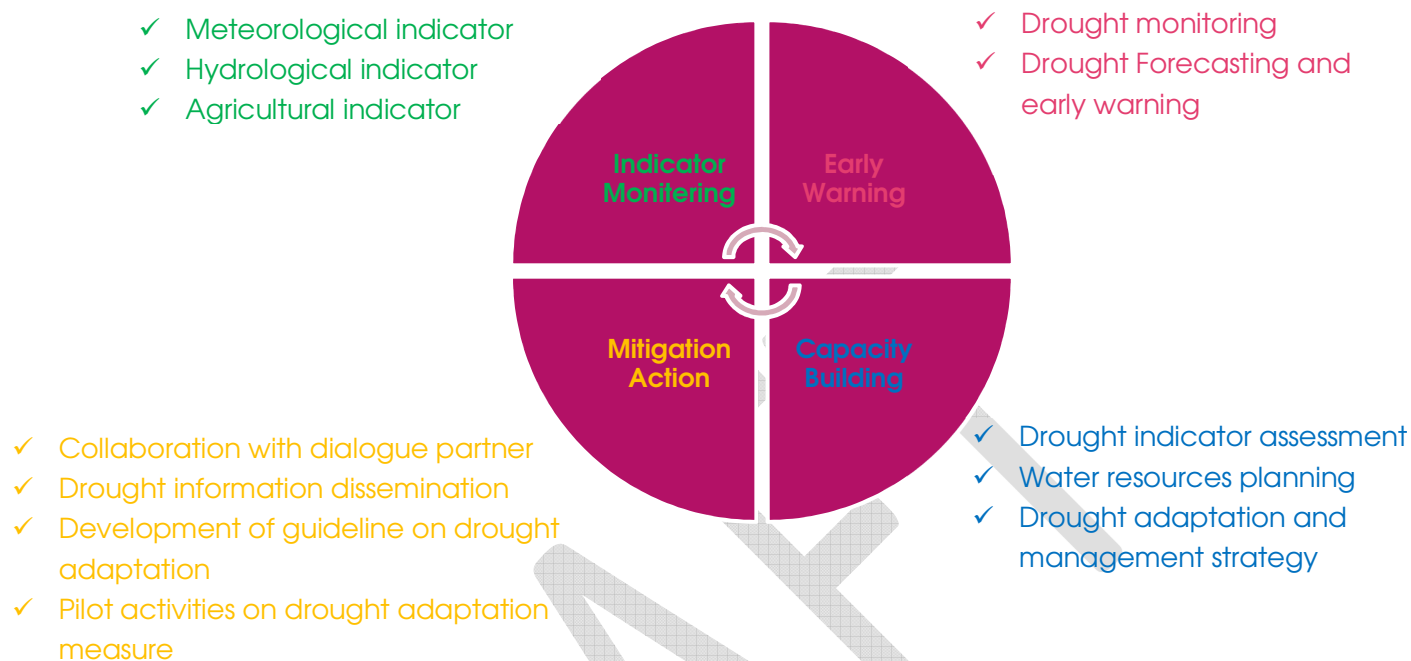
✓ Meteorological indicator
✓ Hydrological indicator
✓ Agricultural indicator

✓ Drought monitoring
✓ Drought Forecasting and early warning

Indicator Monitering

Early Warning

Mitigation Action

Capacity Building

✓ Collaboration with dialogue partner
✓ Drought information dissemination
✓ Development of guideline on drought adaptation
✓ Pilot activities on drought adaptation measure

✓ Drought indicator assessment
✓ Water resources planning
✓ Drought adaptation and management strategy